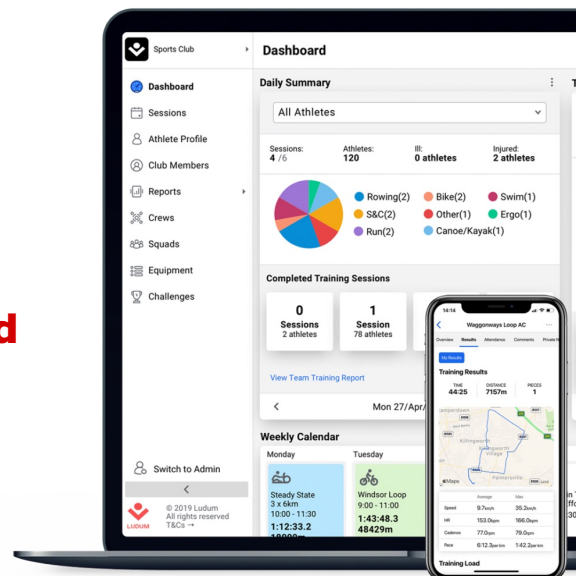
d

Sports Club

Dashboard

Sessions

Athlete Profile

Club Members

Reports

Crews

Squads

Equipment

Challenges

Switch to Admin

LUDUM

© 2019 Ludum
All rights reserved
T&Cs →

Dashboard

Daily Summary

All Athletes

Sessions:
4 /6

Athletes:
120

Ill:
0 athletes

Injured:
2 athletes

Rowing(2)
Bike(2)
Swim(1)
S&C(2)
Other(1)
Ergo(1)
Run(2)
Canoe/Kayak(1)

Completed Training Sessions

0
Sessions
2 athletes

1
Session
78 athletes

View Team Training Report

Mon 27/Apr/

Weekly Calendar

Monday

Steady State
3 x 6km
10:00 - 11:30
1:12:33.2

Tuesday

Windsor Loop
9:00 - 11:00
1:43:48.3
48429m

14:14

Waggonways Loop AC

Overview
Results
Attendance
Comments
Private N

My Results

Training Results

TIME
44:25

DISTANCE
7157m

PIECES
1

Killingworth
Killingworth Village

Maps

| | Average | Max |
|---|---|---|
| Speed | 9.7km/h | 35.2km/h |
| HR | 153.0bpm | 166.0bpm |
| Cadence | 77.0spm | 79.0spm |
| Pace | 6:12.3per1km | 1:42.3per1km |

Training Load